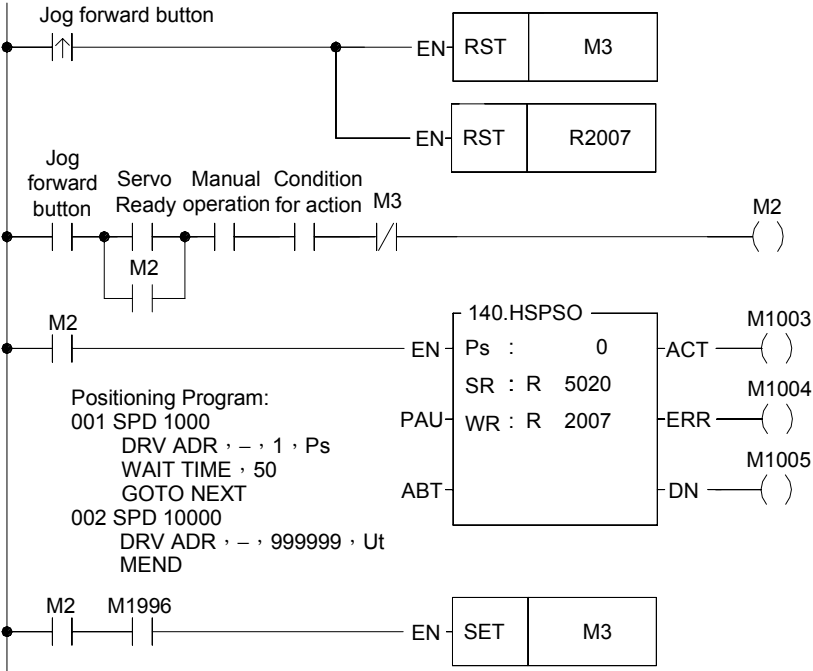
Jog forward button

EN RST M3

EN RST R2007

Jog forward button

Servo Ready

Manual operation

Condition for action

M3

M2

M2

M2

140.HSPSO

EN Ps : 0

SR : R 5020

PAU WR : R 2007

ABT

ACT M1003

ERR M1004

DN M1005

Positioning Program:
001 SPD 1000
DRV ADR，－，1，Ps
WAIT TIME，50
GOTO NEXT
002 SPD 10000
DRV ADR，－，999999，Ut
MEND

M2 M1996

EN SET M3